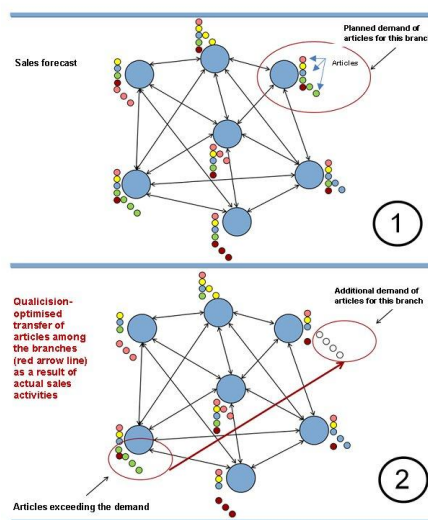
Sales forecast

Planned demand of articles for this branch

Articles

1

Qualicision-optimised transfer of articles among the branches (red arrow line) as a result of actual sales activities

Additional demand of articles for this branch

Articles exceeding the demand

2